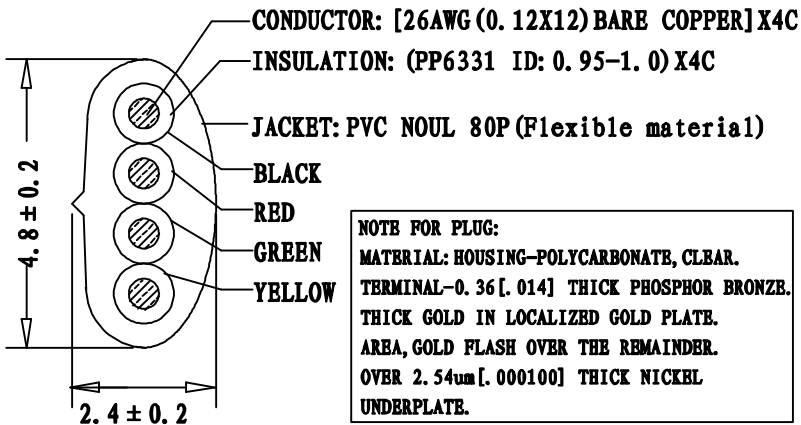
CONDUCTOR: [26AWG(0.12X12) BARE COPPER]X4C
INSULATION: (PP6331 ID: 0.95-1.0)X4C
JACKET: PVC NOUL 80P (Flexible material)
BLACK
RED
GREEN
YELLOW
4.8 ± 0.2
2.4 ± 0.2

NOTE FOR PLUG:
MATERIAL: HOUSING-POLYCARBONATE, CLEAR.
TERMINAL-0.36[.014] THICK PHOSPHOR BRONZE.
THICK GOLD IN LOCALIZED GOLD PLATE.
AREA, GOLD FLASH OVER THE REMAINDER.
OVER 2.54um[.000100] THICK NICKEL
UNDERPLATE.